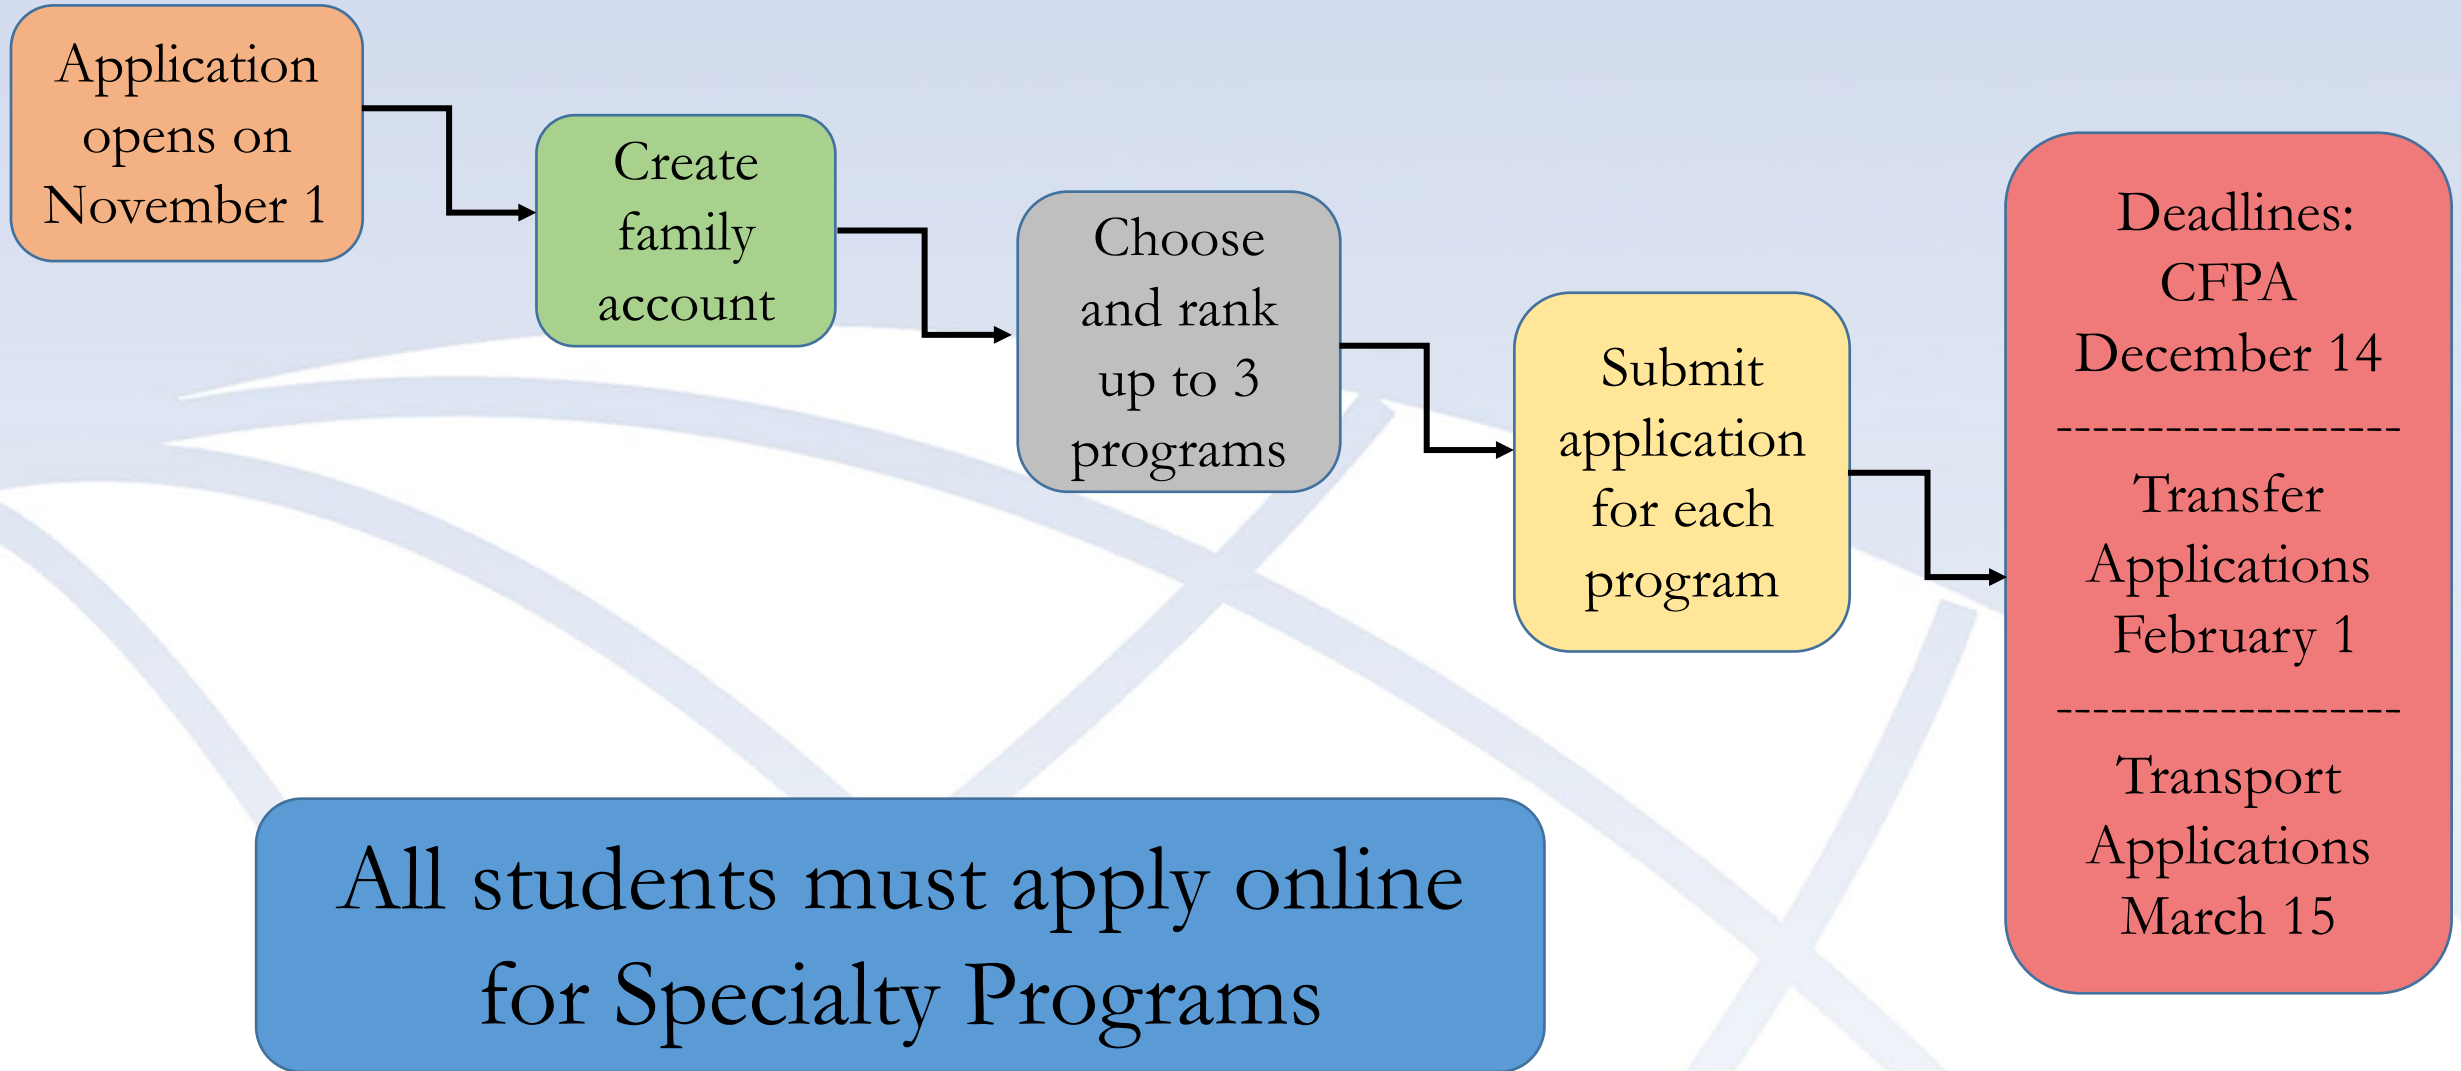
Application opens on November 1

Create family account

Choose and rank up to 3 programs

Submit application for each program

Deadlines:
CFPA
December 14
------------------
Transfer Applications February 1
------------------
Transport Applications March 15

All students must apply online for Specialty Programs